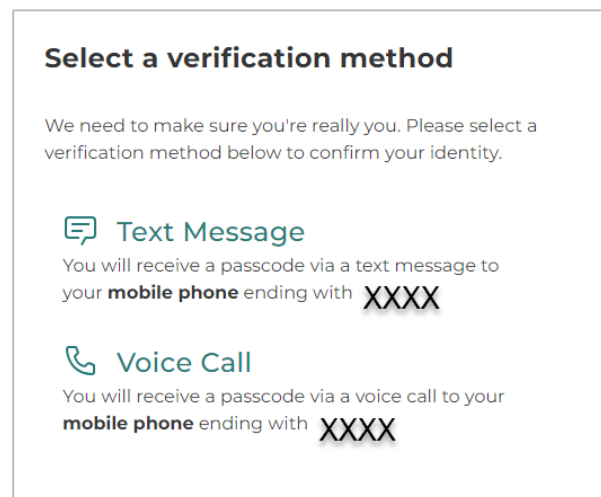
Select a verification method

We need to make sure you're really you. Please select a verification method below to confirm your identity.

Text Message
You will receive a passcode via a text message to your **mobile phone** ending with XXXX

Voice Call
You will receive a passcode via a voice call to your **mobile phone** ending with XXXX